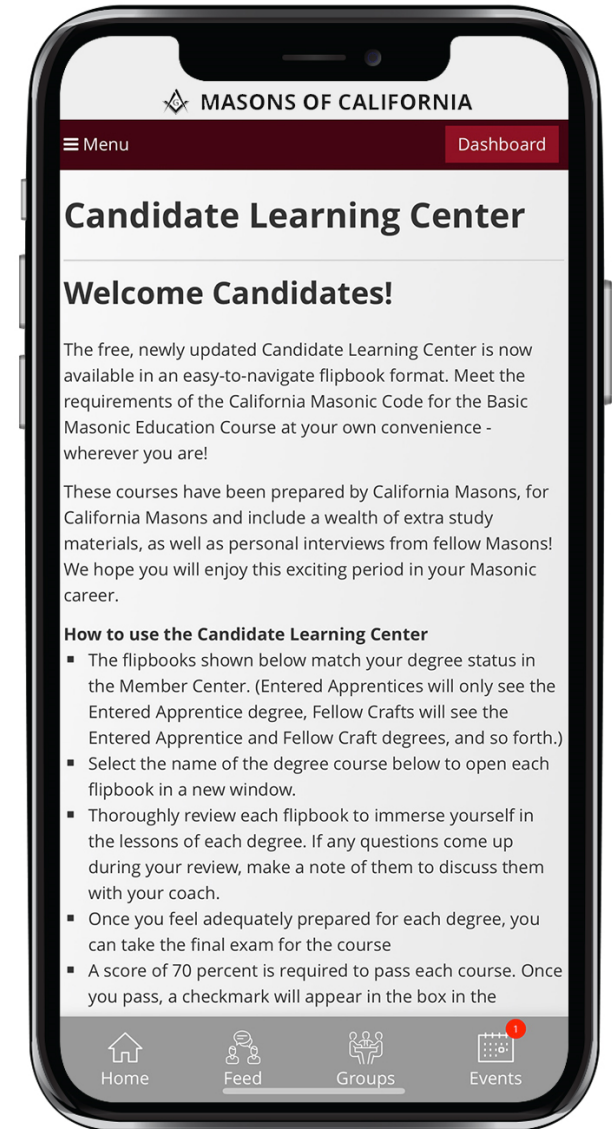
MASONS OF CALIFORNIA

≡ Menu

Dashboard

Candidate Learning Center

Welcome Candidates!

The free, newly updated Candidate Learning Center is now available in an easy-to-navigate flipbook format. Meet the requirements of the California Masonic Code for the Basic Masonic Education Course at your own convenience - wherever you are!

These courses have been prepared by California Masons, for California Masons and include a wealth of extra study materials, as well as personal interviews from fellow Masons! We hope you will enjoy this exciting period in your Masonic career.

How to use the Candidate Learning Center

- The flipbooks shown below match your degree status in the Member Center. (Entered Apprentices will only see the Entered Apprentice degree, Fellow Crafts will see the Entered Apprentice and Fellow Craft degrees, and so forth.)
- Select the name of the degree course below to open each flipbook in a new window.
- Thoroughly review each flipbook to immerse yourself in the lessons of each degree. If any questions come up during your review, make a note of them to discuss them with your coach.
- Once you feel adequately prepared for each degree, you can take the final exam for the course
- A score of 70 percent is required to pass each course. Once you pass, a checkmark will appear in the box in the

Home

Feed

Groups

1

Events